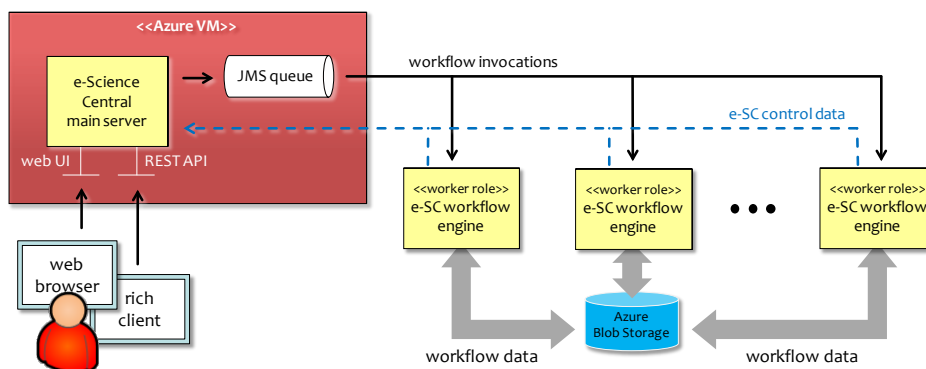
<<Azure VM>>

e-Science Central main server

JMS queue

workflow invocations

e-SC control data

web UI

REST API

<<worker role>> e-SC workflow engine

<<worker role>> e-SC workflow engine

<<worker role>> e-SC workflow engine

web browser

rich client

Azure Blob Storage

workflow data

workflow data